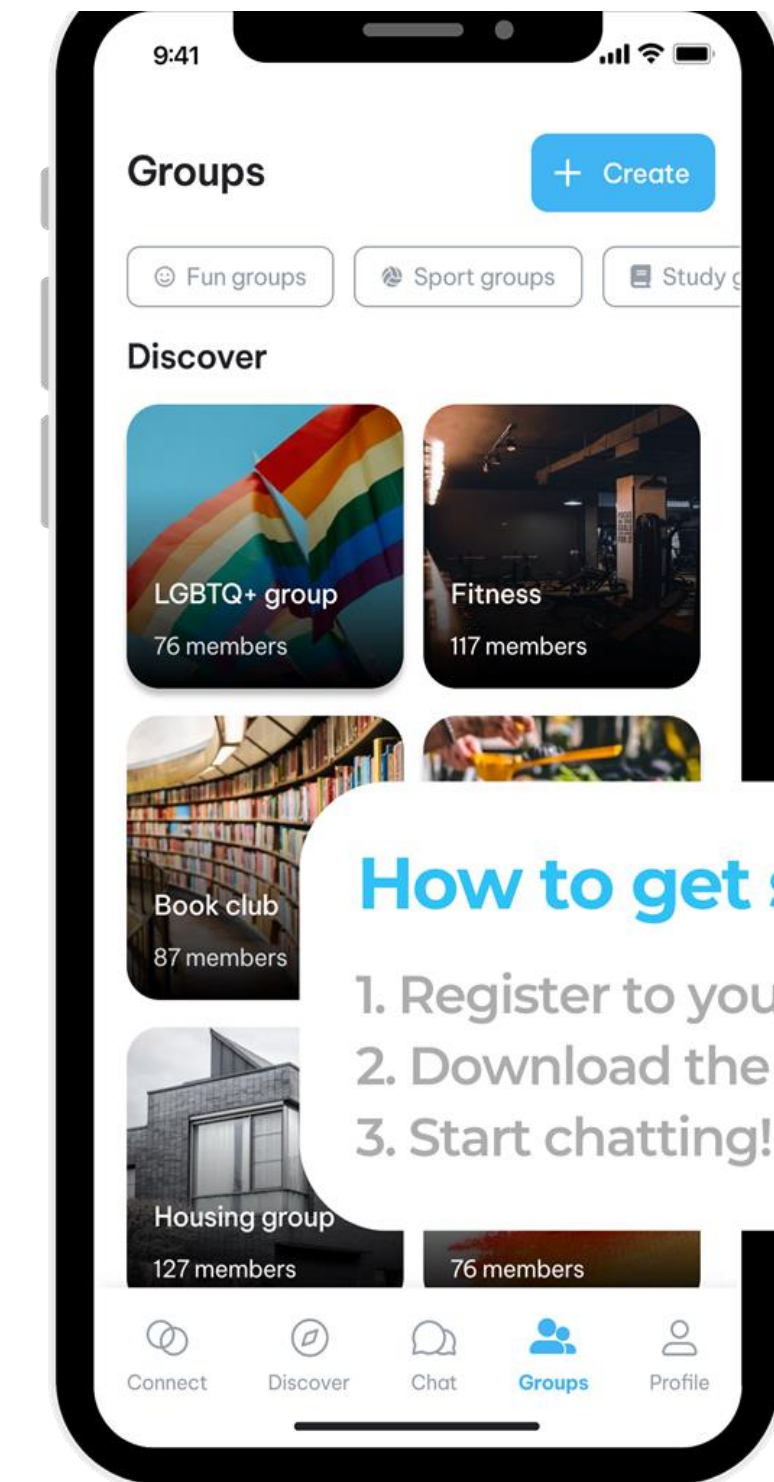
9:41

Groups

+ Create

Fun groups

Sport groups

Study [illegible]

Discover

LGBTQ+ group
76 members

Fitness
117 members

Book club
87 members

How to get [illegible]

1. Register to you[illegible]
2. Download the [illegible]
3. Start chatting!

Housing group
127 members

76 members

Connect

Discover

Chat

Groups

Profile